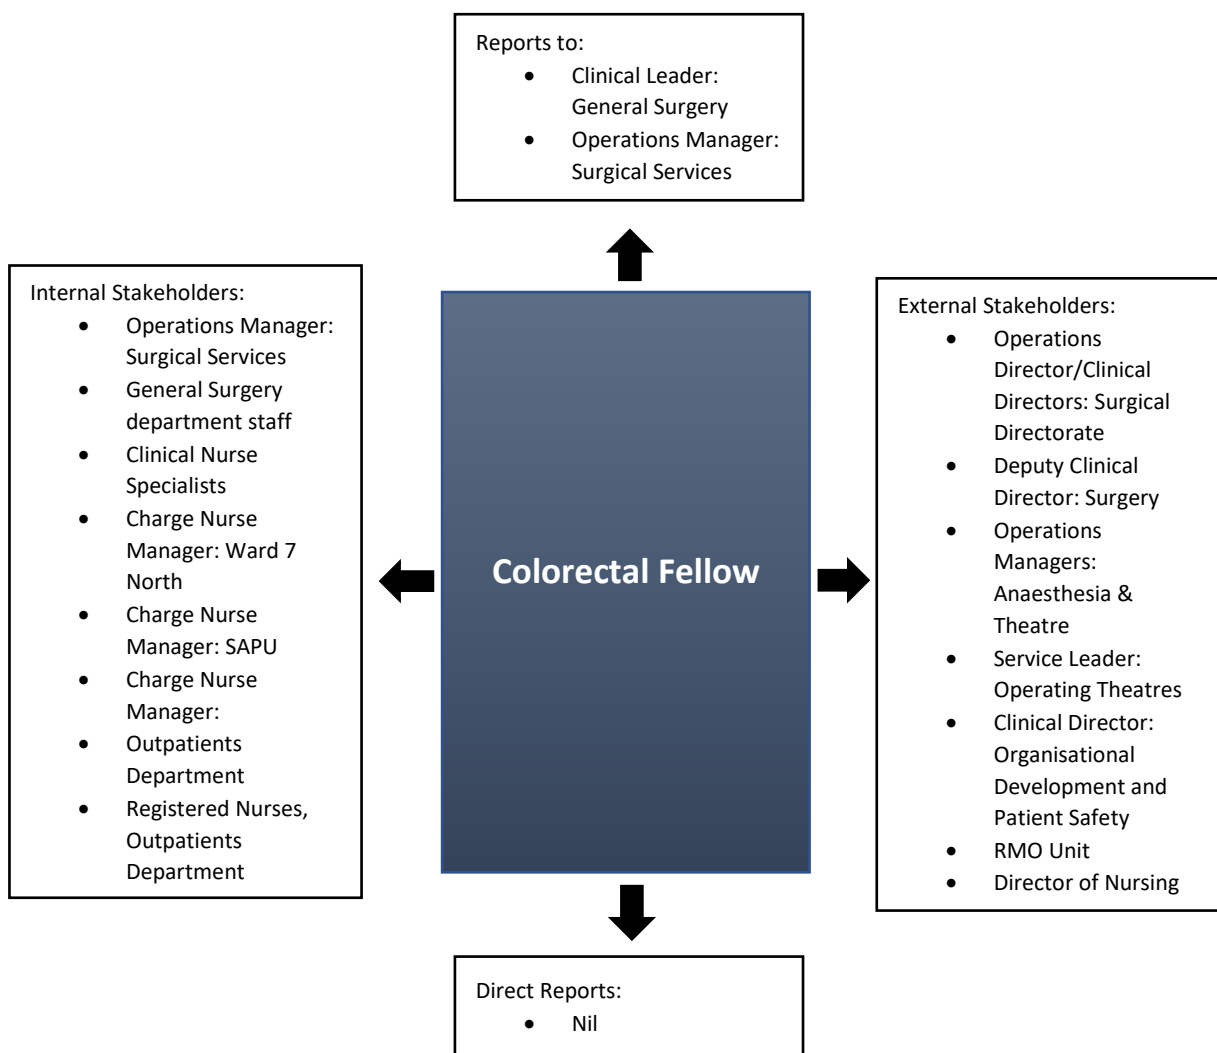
Reports to:
- Clinical Leader: General Surgery
- Operations Manager: Surgical Services

Internal Stakeholders:
- Operations Manager: Surgical Services
- General Surgery department staff
- Clinical Nurse Specialists
- Charge Nurse Manager: Ward 7 North
- Charge Nurse Manager: SAPU
- Charge Nurse Manager:
- Outpatients Department
- Registered Nurses, Outpatients Department

Colorectal Fellow

External Stakeholders:
- Operations Director/Clinical Directors: Surgical Directorate
- Deputy Clinical Director: Surgery
- Operations Managers: Anaesthesia & Theatre
- Service Leader: Operating Theatres
- Clinical Director: Organisational Development and Patient Safety
- RMO Unit
- Director of Nursing

Direct Reports:
- Nil